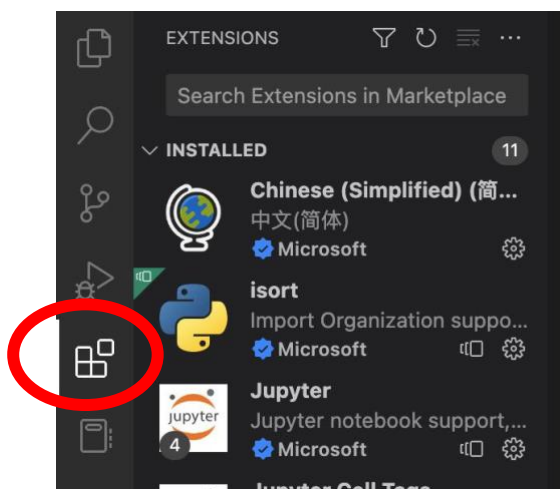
EXTENSIONS

Search Extensions in Marketplace

INSTALLED 11

Chinese (Simplified) (简...
中文(简体)
Microsoft

isort
Import Organization suppo...
Microsoft

Jupyter
Jupyter notebook support,...
Microsoft
4

jupyter

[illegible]